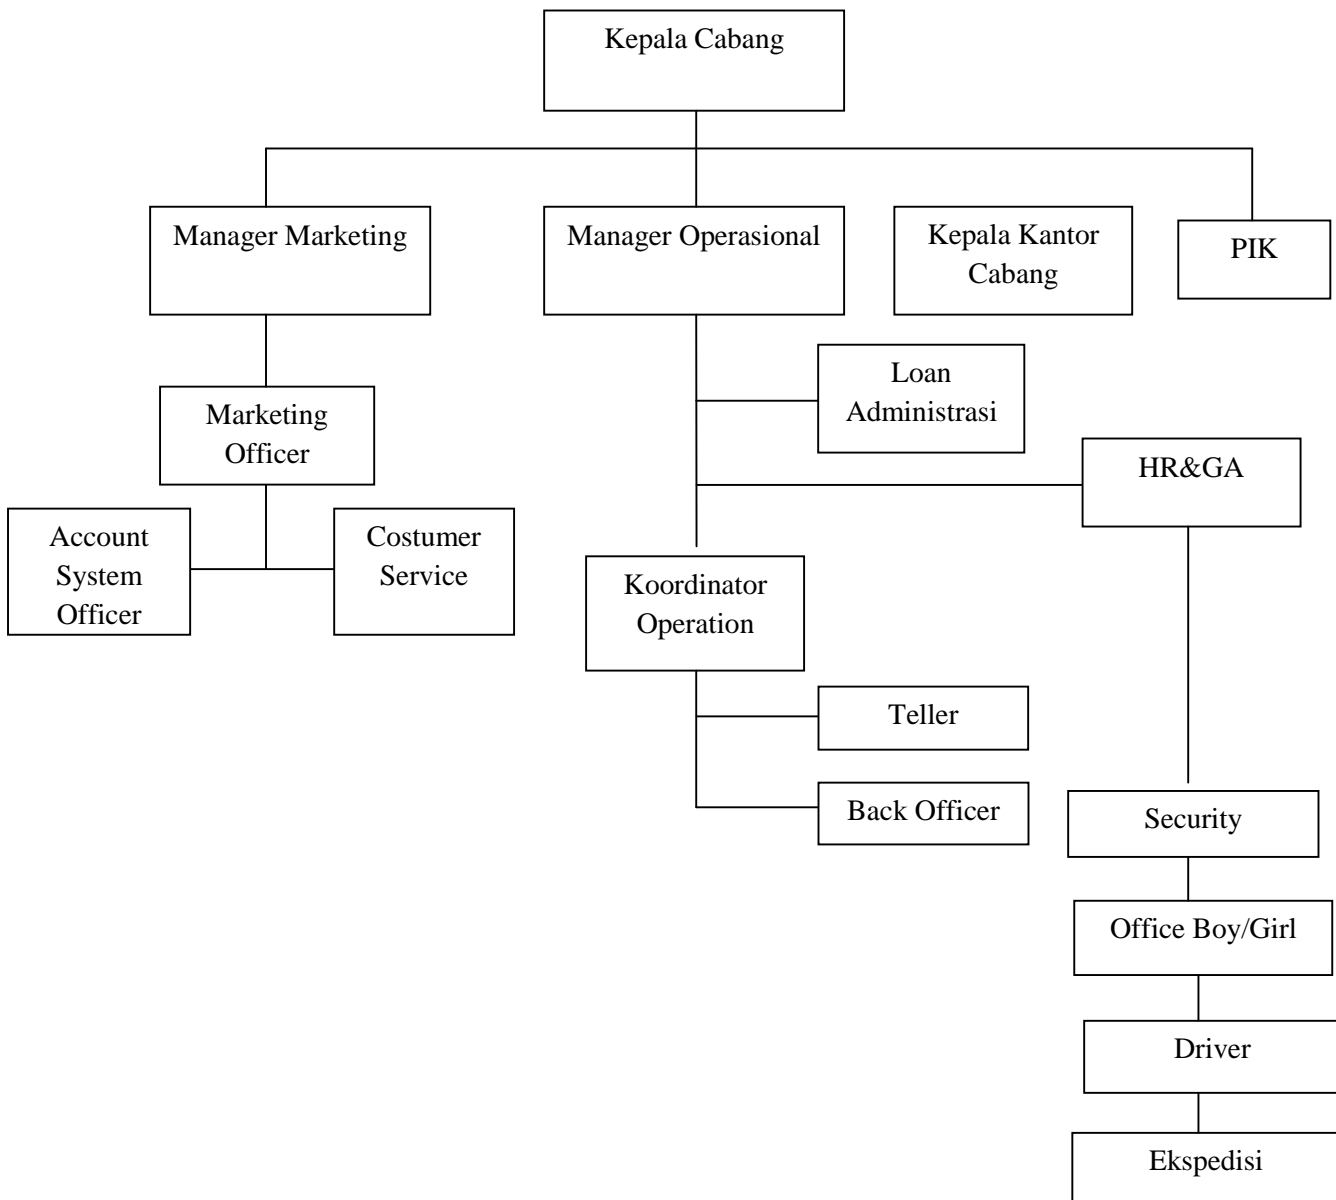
Kepala Cabang

Manager Marketing

Manager Operasional

Kepala Kantor Cabang

PIK

Marketing Officer

Account System Officer

Costumer Service

Loan Administrasi

HR&GA

Koordinator Operation

Teller

Back Officer

Security

Office Boy/Girl

Driver

Ekspedisi